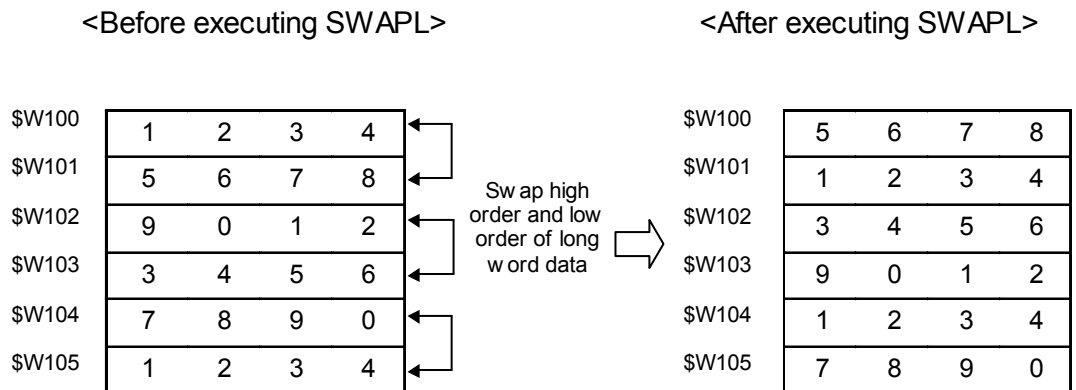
<Before executing SWAPL>

<After executing SWAPL>

| | | | | |
|---|---|---|---|---|
| \$W100 | 1 | 2 | 3 | 4 |
| \$W101 | 5 | 6 | 7 | 8 |
| \$W102 | 9 | 0 | 1 | 2 |
| \$W103 | 3 | 4 | 5 | 6 |
| \$W104 | 7 | 8 | 9 | 0 |
| \$W105 | 1 | 2 | 3 | 4 |

Swap high order and low order of long word data

| | | | | |
|---|---|---|---|---|
| \$W100 | 5 | 6 | 7 | 8 |
| \$W101 | 1 | 2 | 3 | 4 |
| \$W102 | 3 | 4 | 5 | 6 |
| \$W103 | 9 | 0 | 1 | 2 |
| \$W104 | 1 | 2 | 3 | 4 |
| \$W105 | 7 | 8 | 9 | 0 |